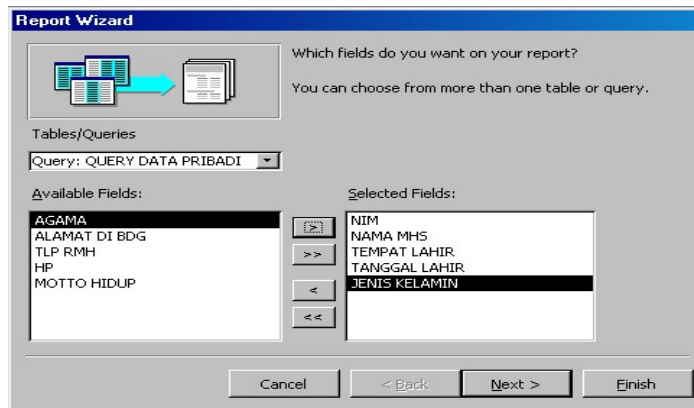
Report Wizard

Which fields do you want on your report?

You can choose from more than one table or query.

Tables/Queries

Query: QUERY DATA PRIBADI

Available Fields:

AGAMA
ALAMAT DI BDG
TLP RMH
HP
MOTTO HIDUP

>
>>
<
<<

Selected Fields:

NIM
NAMA MHS
TEMPAT LAHIR
TANGGAL LAHIR
JENIS KELAMIN

Cancel
< Back
Next >
Finish